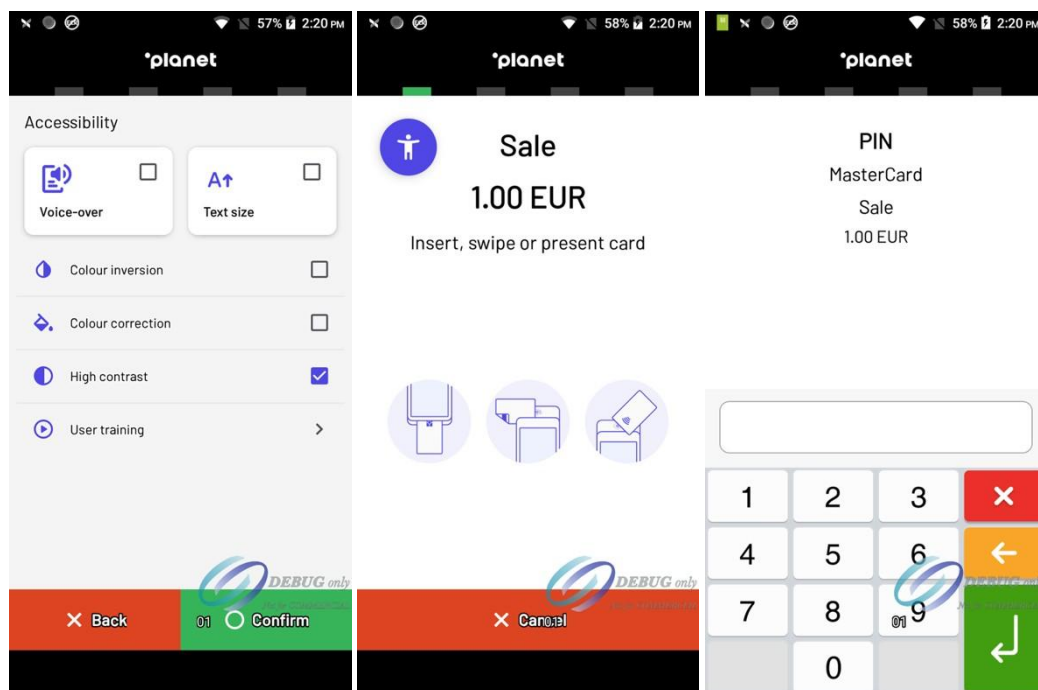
57% 2:20 PM
'planet

Accessibility

Voice-over

Text size

Colour inversion

Colour correction

High contrast

User training

DEBUG only

Back

01 Confirm

58% 2:20 PM
'planet

Sale

1.00 EUR

Insert, swipe or present card

DEBUG only

Cancel

58% 2:20 PM
'planet

PIN

MasterCard

Sale

1.00 EUR

1 2 3
4 5 6
7 8 9
0

DEBUG only

01